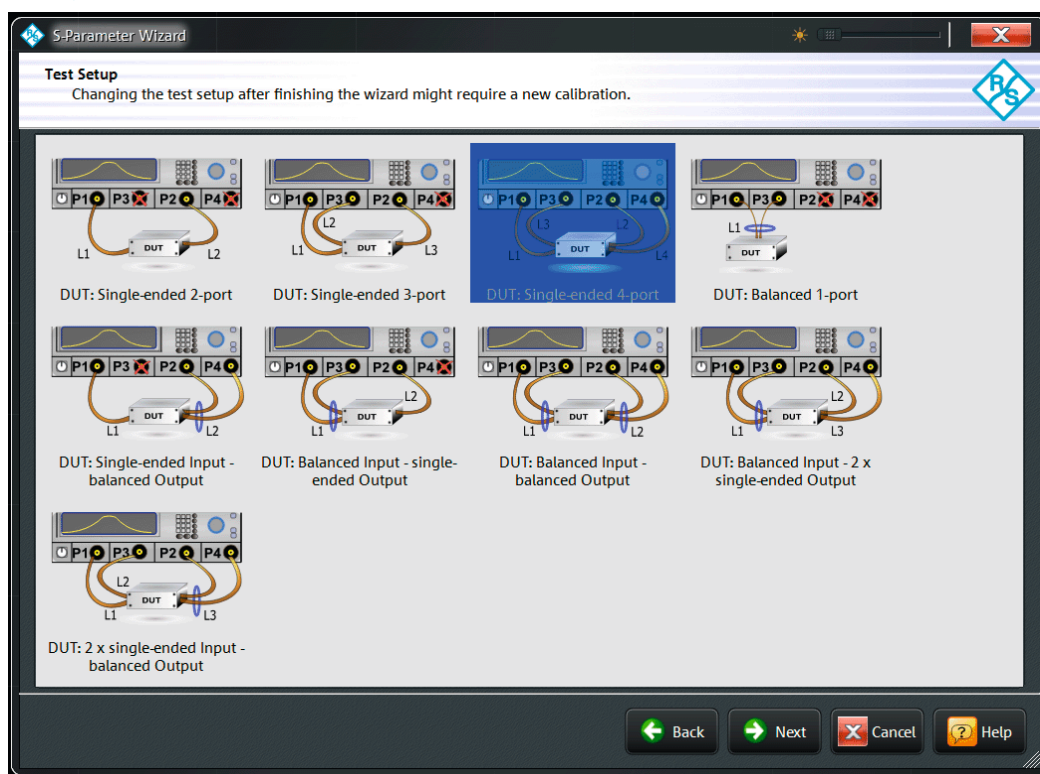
S-Parameter Wizard

Test Setup
Changing the test setup after finishing the wizard might require a new calibration.

P1 P3 P2 P4
DUT
L1 L2
DUT: Single-ended 2-port

P1 P3 P2 P4
L2
DUT
L1 L3
DUT: Single-ended 3-port

P1 P3 P2 P4
L3 L2
DUT
L1 L4
DUT: Single-ended 4-port

P1 P3 P2 P4
L1
DUT
DUT: Balanced 1-port

P1 P3 P2 P4
DUT
L1 L2
DUT: Single-ended Input - balanced Output

P1 P3 P2 P4
L2
DUT
L1
DUT: Balanced Input - single-ended Output

P1 P3 P2 P4
DUT
L1 L2
DUT: Balanced Input - balanced Output

P1 P3 P2 P4
L2
DUT
L1 L3
DUT: Balanced Input - 2 x single-ended Output

P1 P3 P2 P4
L2
DUT
L1 L3
DUT: 2 x single-ended Input - balanced Output

Back
Next
Cancel
Help